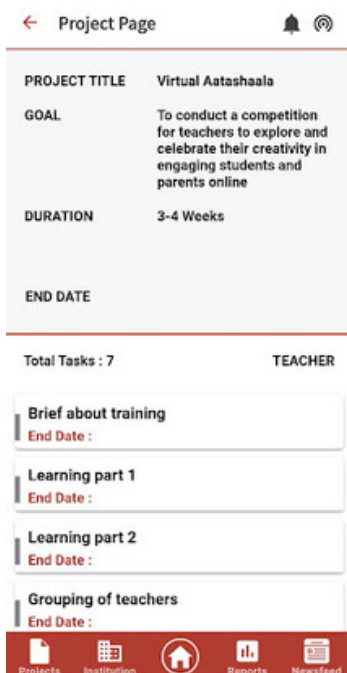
← Project Page

PROJECT TITLE Virtual Aatashaala

GOAL To conduct a competition for teachers to explore and celebrate their creativity in engaging students and parents online

DURATION 3-4 Weeks

END DATE

Total Tasks : 7 TEACHER

Brief about training
End Date :

Learning part 1
End Date :

Learning part 2
End Date :

Grouping of teachers
End Date :

Projects Institution Reports Newsfeed